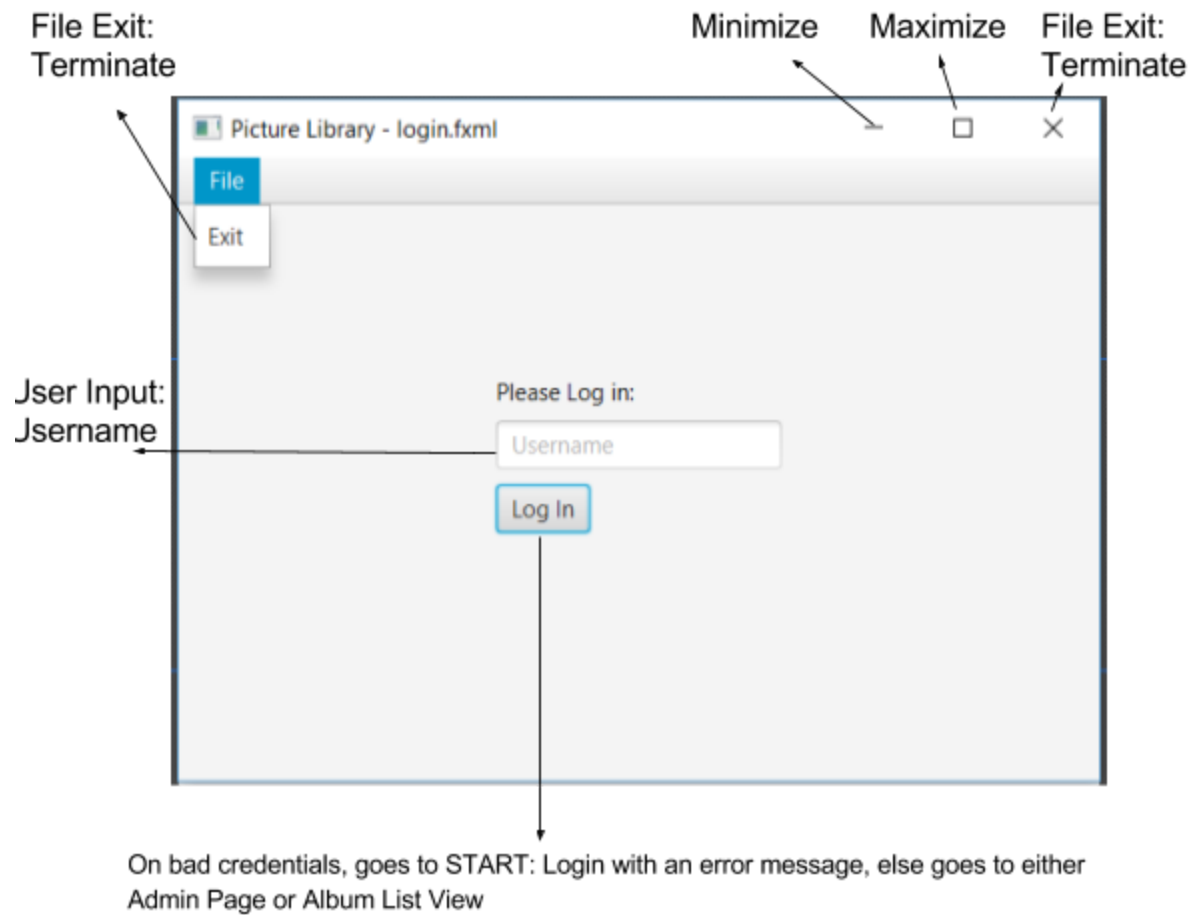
File Exit:
Terminate

Minimize

Maximize

File Exit:
Terminate

Picture Library - login.fxml

File

Exit

Jser Input:
Jsername

Please Log in:

Username

Log In

On bad credentials, goes to START: Login with an error message, else goes to either Admin Page or Album List View